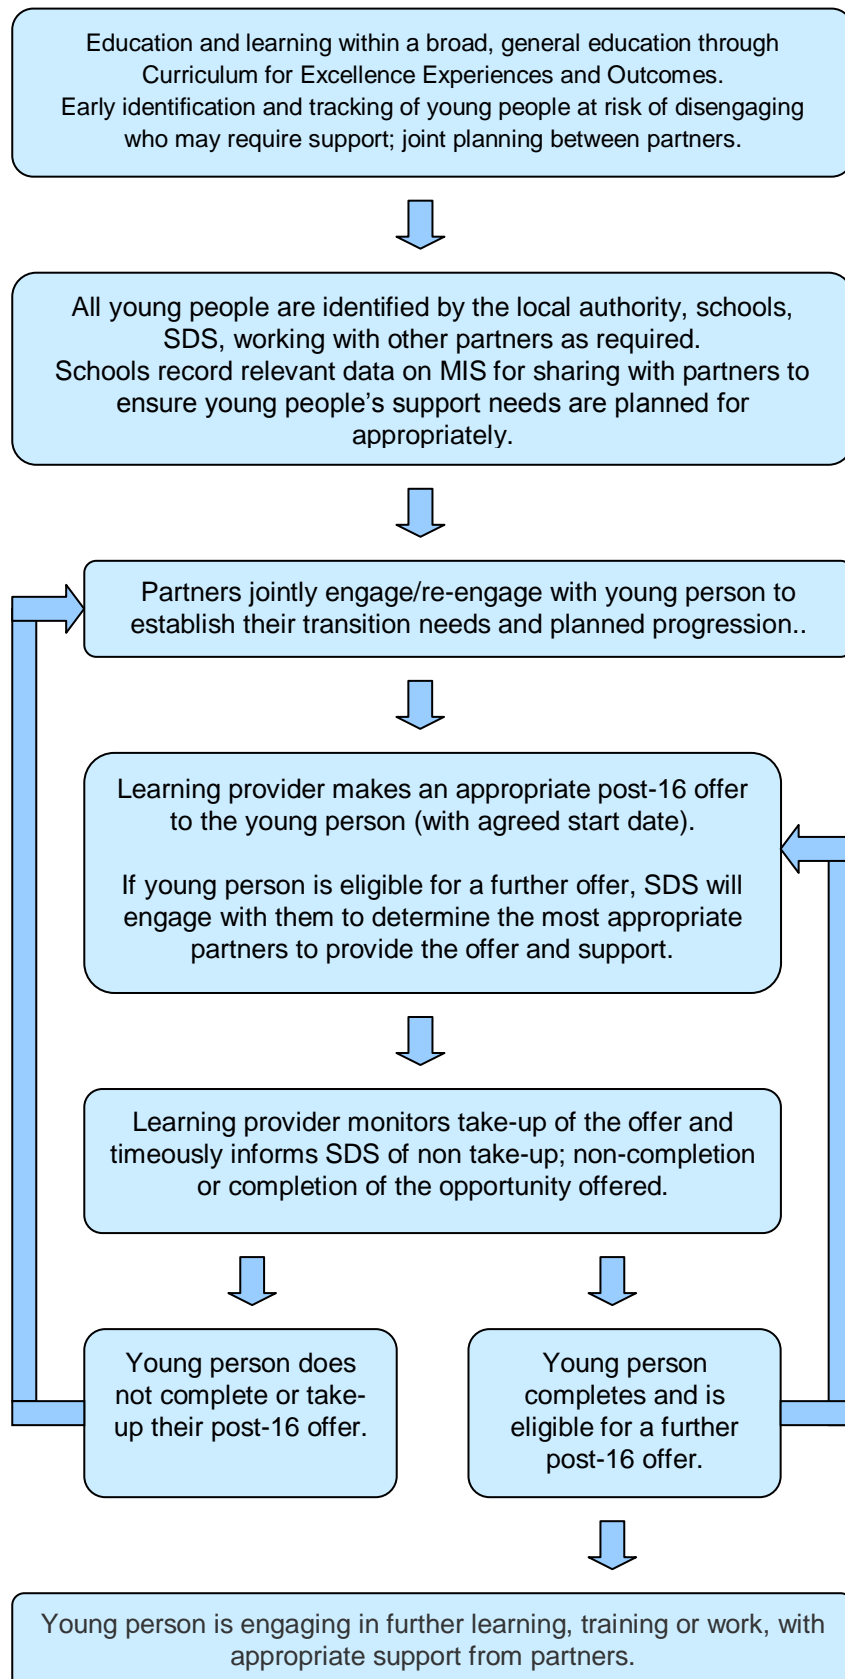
Education and learning within a broad, general education through Curriculum for Excellence Experiences and Outcomes.
Early identification and tracking of young people at risk of disengaging who may require support; joint planning between partners.

All young people are identified by the local authority, schools, SDS, working with other partners as required.
Schools record relevant data on MIS for sharing with partners to ensure young people's support needs are planned for appropriately.

Partners jointly engage/re-engage with young person to establish their transition needs and planned progression..

Learning provider makes an appropriate post-16 offer to the young person (with agreed start date).

If young person is eligible for a further offer, SDS will engage with them to determine the most appropriate partners to provide the offer and support.

Learning provider monitors take-up of the offer and timeously informs SDS of non take-up; non-completion or completion of the opportunity offered.

Young person does not complete or take-up their post-16 offer.

Young person completes and is eligible for a further post-16 offer.

Young person is engaging in further learning, training or work, with appropriate support from partners.